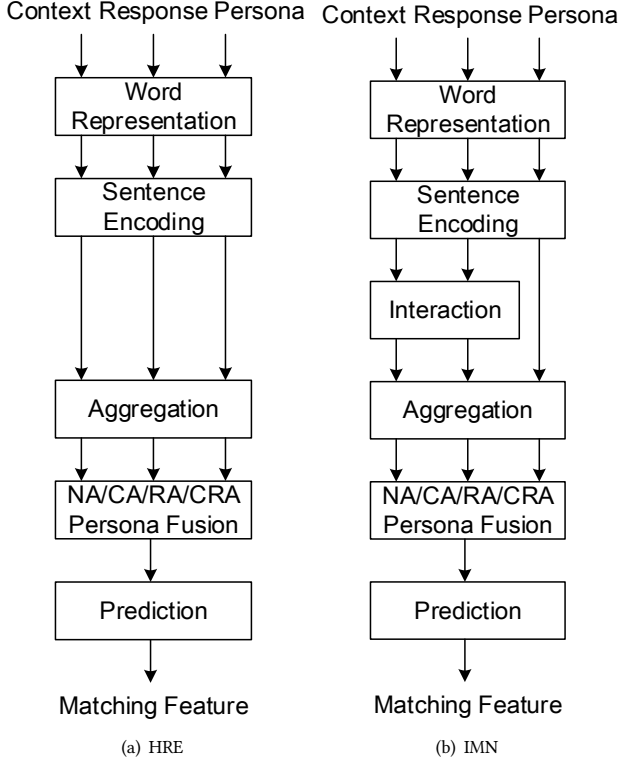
Context Response Persona

Word Representation

Sentence Encoding

Aggregation

NA/CA/RA/CRA Persona Fusion

Prediction

Matching Feature

(a) HRE

Context Response Persona

Word Representation

Sentence Encoding

Interaction

Aggregation

NA/CA/RA/CRA Persona Fusion

Prediction

Matching Feature

(b) IMN